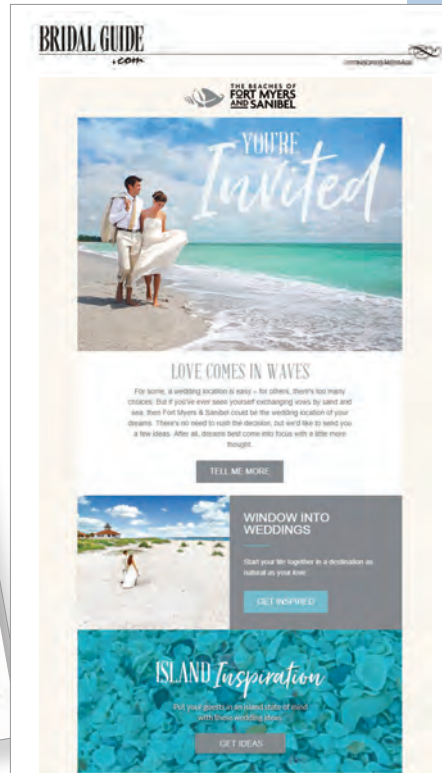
BRIDAL GUIDE
.com

SPONSORED MESSAGE

THE BEACHES OF
FORT MYERS
AND SANIBEL

YOU'RE
Invited

LOVE COMES IN WAVES

For some, a wedding location is easy – for others, there's too many choices. But if you've ever seen yourself exchanging vows by sand and sea, then Fort Myers & Sanibel could be the wedding location of your dreams. There's no need to rush the decision, but we'd like to send you a few ideas. After all, dreams best come into focus with a little more thought.

TELL ME MORE

WINDOW INTO WEDDINGS

Start your life together in a destination as natural as your love.

GET INSPIRED

ISLAND Inspiration

Put your guests in an island state of mind with these wedding ideas.

GET IDEAS